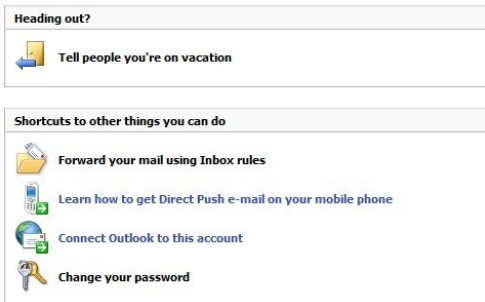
Heading out?

Tell people you're on vacation

Shortcuts to other things you can do

Forward your mail using Inbox rules

Learn how to get Direct Push e-mail on your mobile phone

Connect Outlook to this account

Change your password